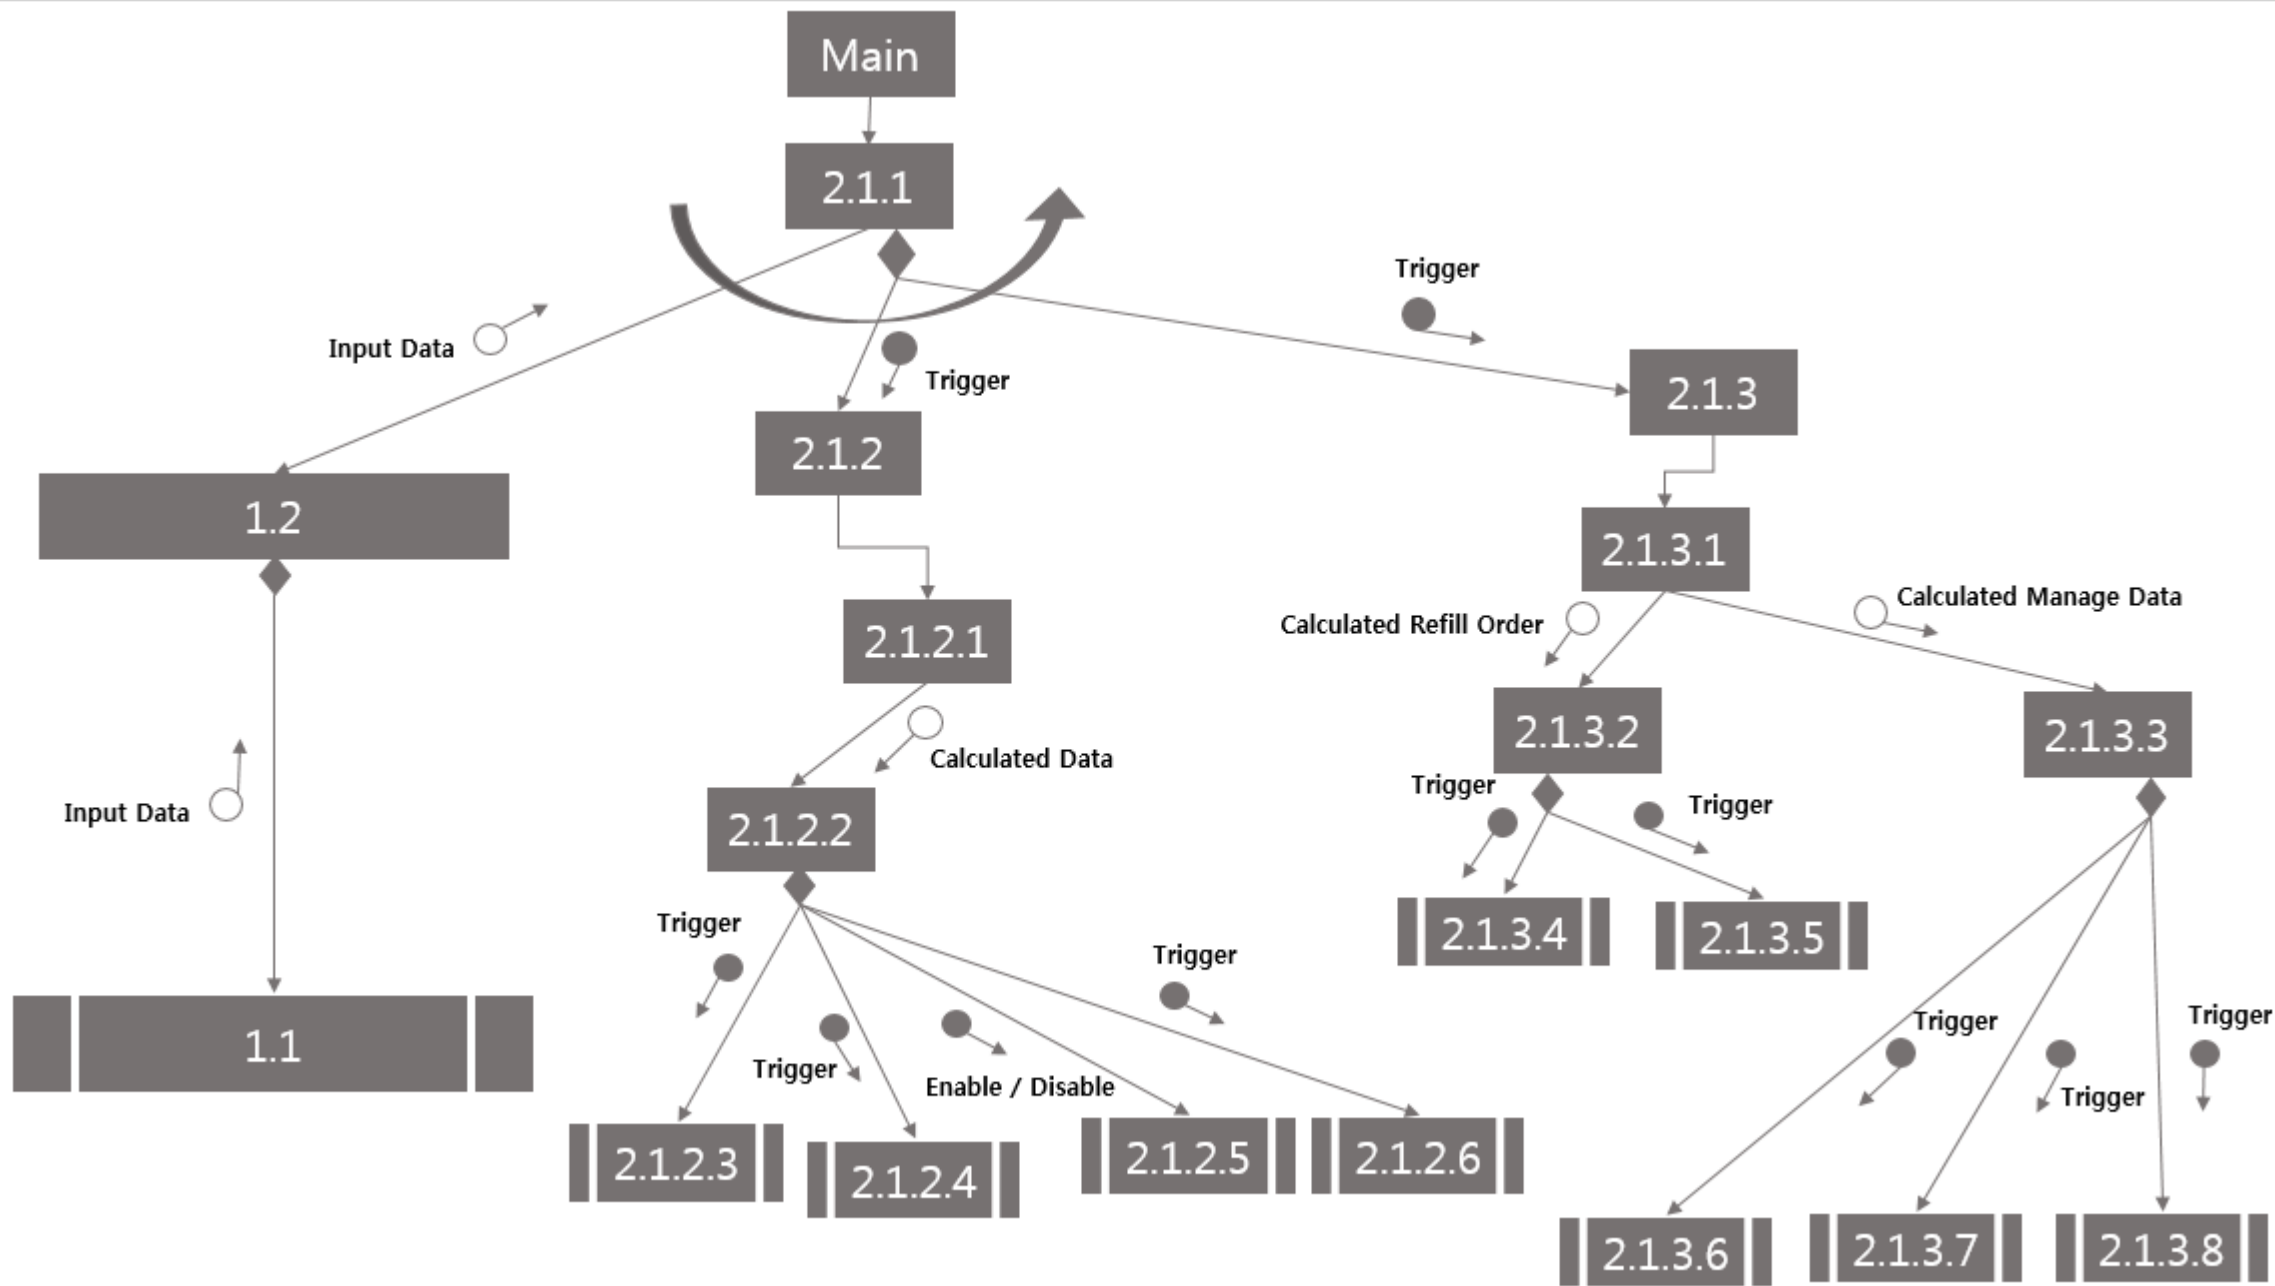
Main

2.1.1

Trigger

Input Data

Trigger

2.1.3

2.1.2

1.2

2.1.3.1

Calculated Manage Data

Calculated Refill Order

2.1.2.1

2.1.3.2

2.1.3.3

Calculated Data

Input Data

2.1.2.2

Trigger

Trigger

Trigger

2.1.3.4

2.1.3.5

Trigger

Trigger

Trigger

Trigger

1.1

Trigger

Enable / Disable

Trigger

2.1.2.3

2.1.2.4

2.1.2.5

2.1.2.6

2.1.3.6

2.1.3.7

2.1.3.8